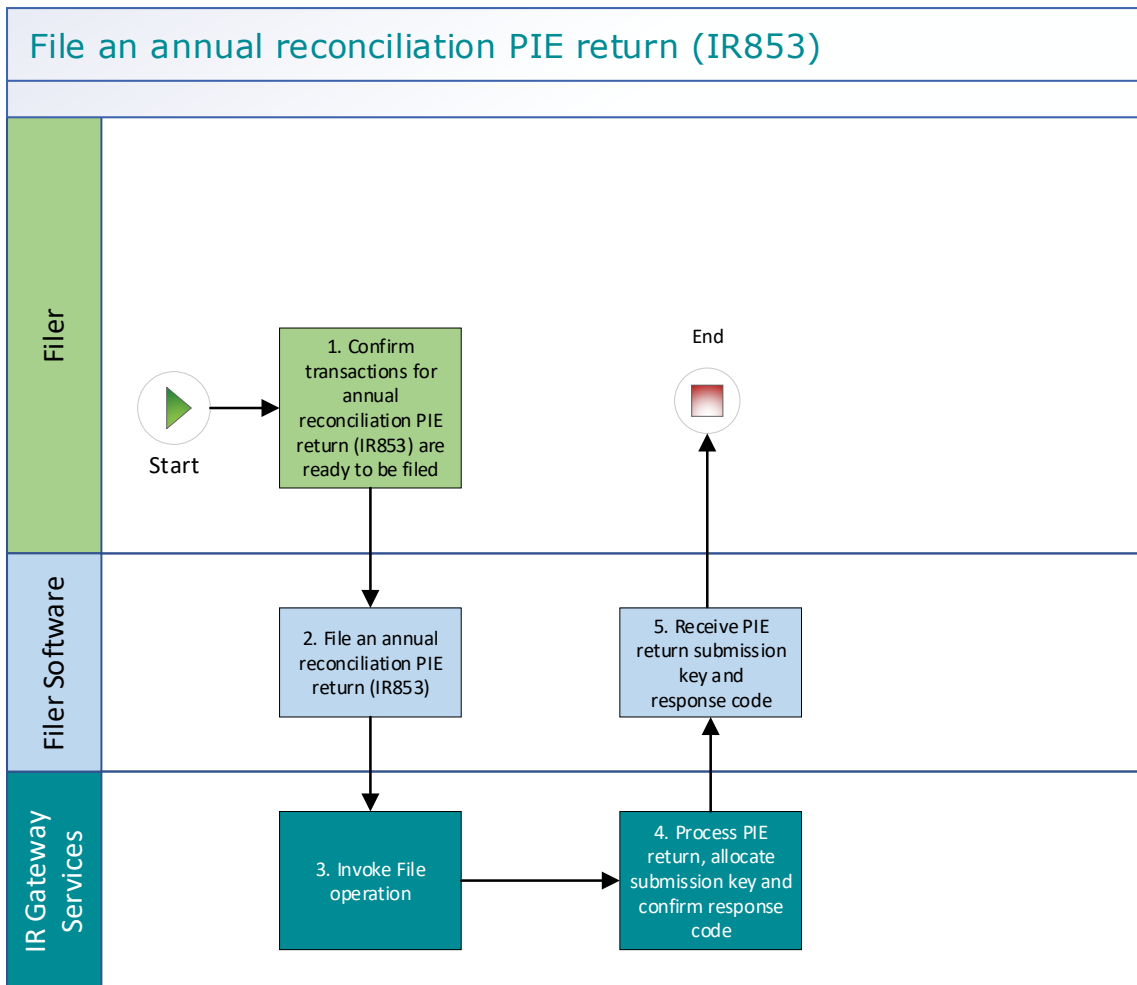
File an annual reconciliation PIE return (IR853)

Filer

Start

1. Confirm transactions for annual reconciliation PIE return (IR853) are ready to be filed

End

Filer Software

2. File an annual reconciliation PIE return (IR853)

5. Receive PIE return submission key and response code

IR Gateway Services

3. Invoke File operation

4. Process PIE return, allocate submission key and confirm response code